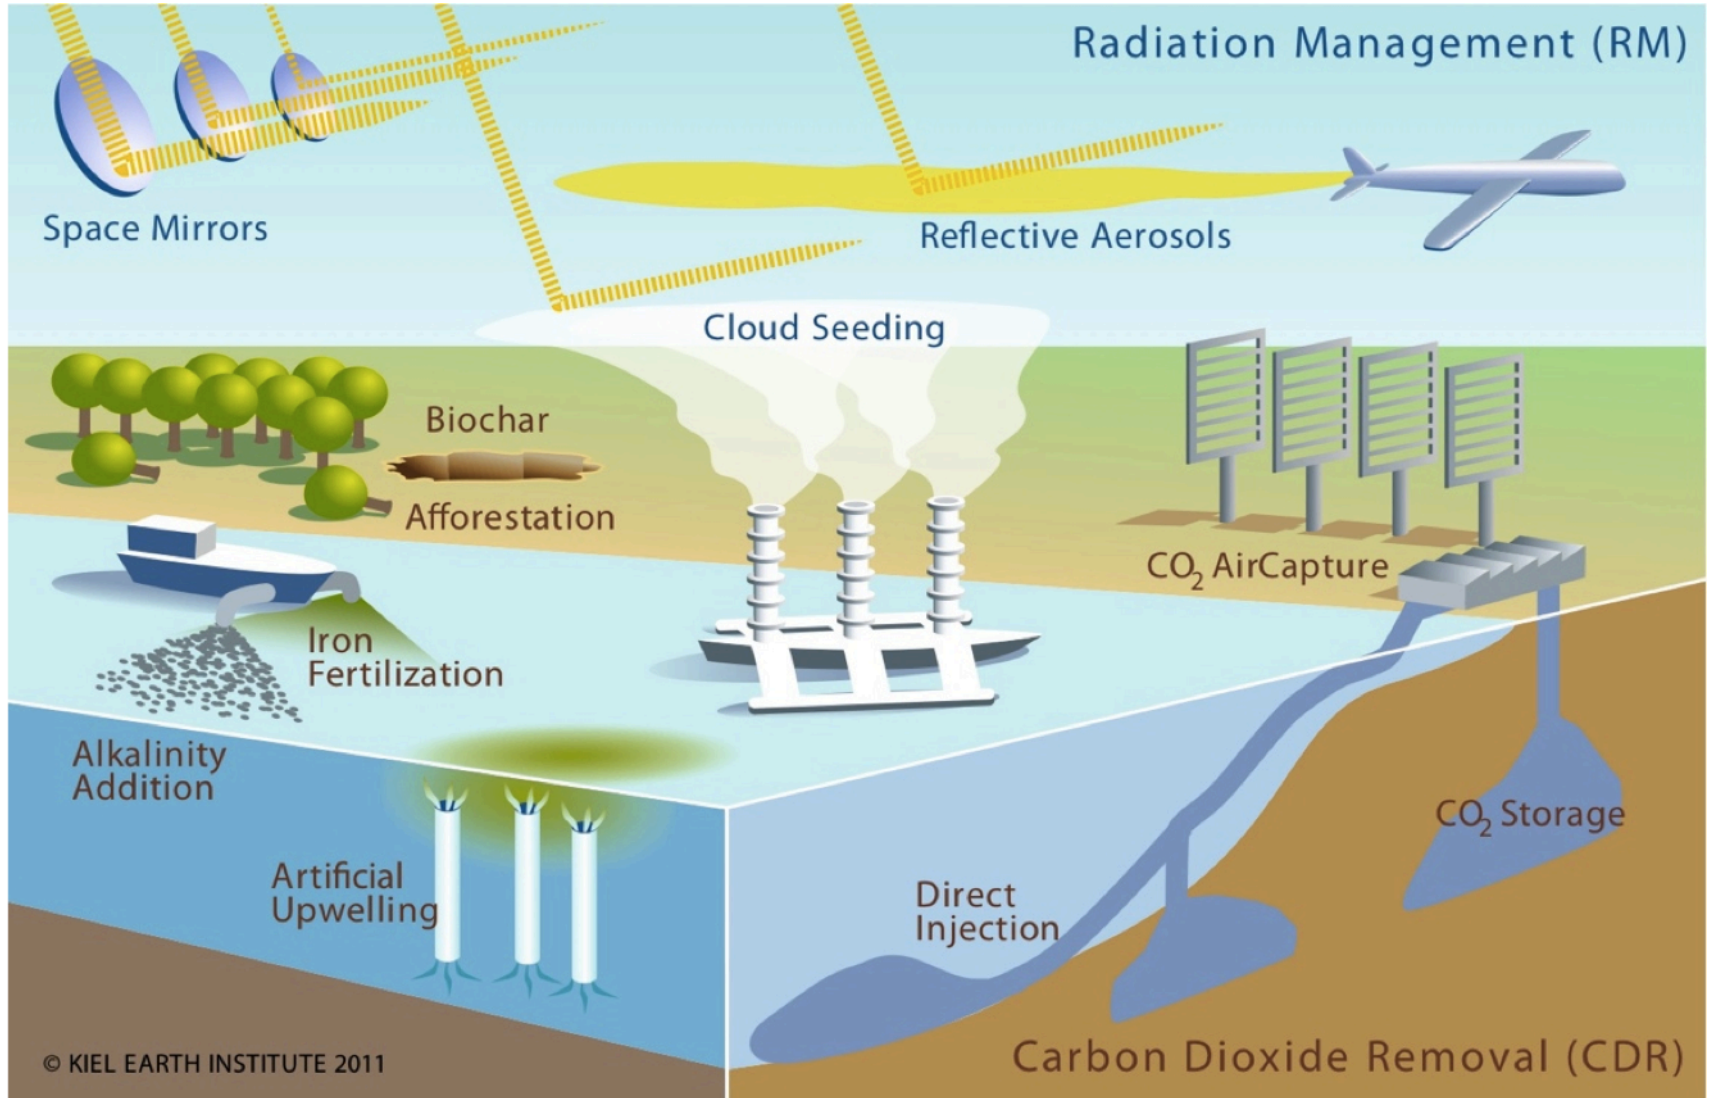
Radiation Management (RM)

Space Mirrors

Reflective Aerosols

Cloud Seeding

Biochar

Afforestation

$CO_2$ AirCapture

Iron Fertilization

Alkalinity Addition

Artificial Upwelling

$CO_2$ Storage

Direct Injection

© KIEL EARTH INSTITUTE 2011

Carbon Dioxide Removal (CDR)